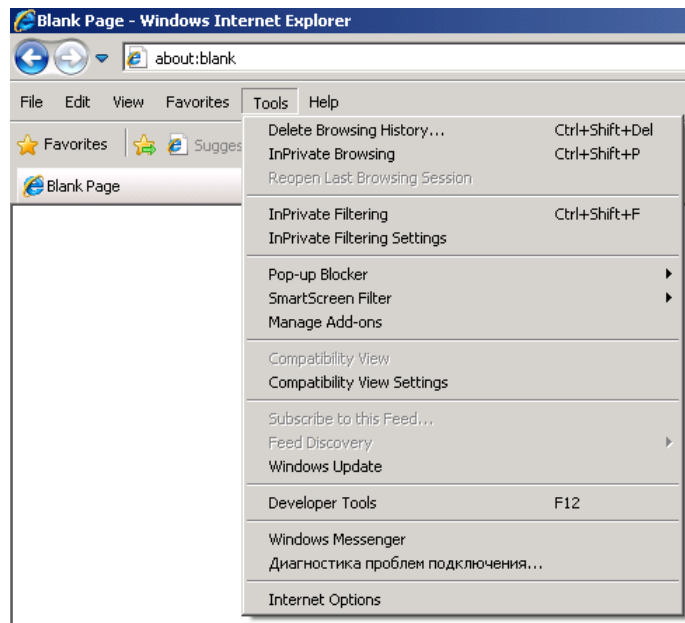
Blank Page - Windows Internet Explorer

about:blank

File Edit View Favorites Tools Help

Favorites Sugges

Blank Page

Delete Browsing History... Ctrl+Shift+Del
InPrivate Browsing Ctrl+Shift+P
Reopen Last Browsing Session

InPrivate Filtering Ctrl+Shift+F
InPrivate Filtering Settings

Pop-up Blocker
SmartScreen Filter
Manage Add-ons

Compatibility View
Compatibility View Settings

Subscribe to this Feed...
Feed Discovery
Windows Update

Developer Tools F12

Windows Messenger
Диагностика проблем подключения...

Internet Options